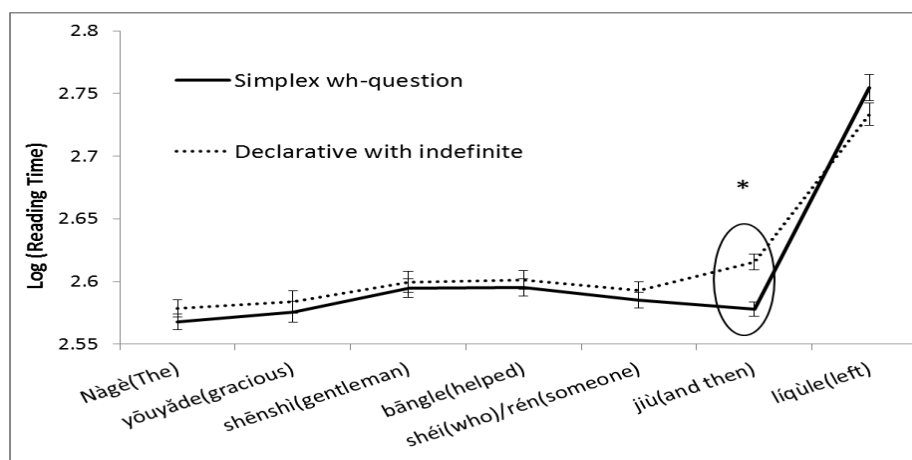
2.8
2.75
2.7
2.65
2.6
2.55

Log (Reading Time)

Simplex wh-question

Declarative with indefinite

*

Nàgè(The)
yōuyǎde(gracious)
shēnshì(gentleman)
bāngle(helped)
shéi(who)/rén(someone)
jiù(and then)
líqùle(left)